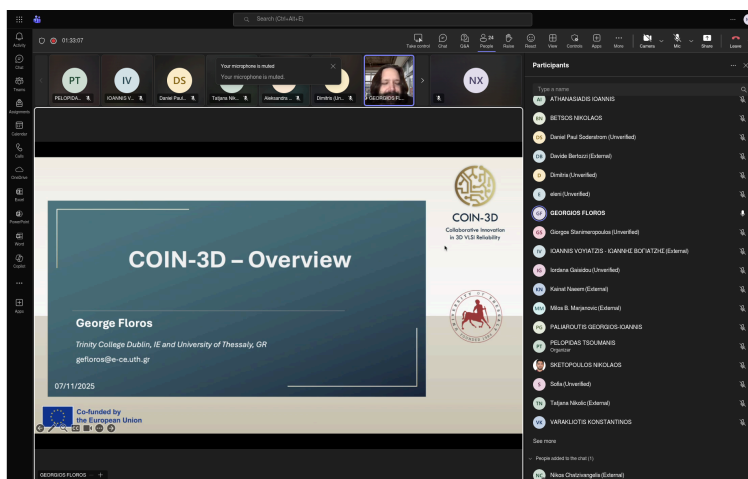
Search (Ctrl+Alt+E)

Activity
Chat
Teams
Assignments
Calendar
Calls
OneDrive
Excel
PowerPoint
Word
Copilot
Apps

01:32:07

Take control
Chat
Q&A
24 People
Raise
React
View
Controls
Apps
More
Camera
Mic
Share
Leave

Your microphone is muted
Your microphone is muted.

PT PELOPIDA...
IV IOANNIS V...
DS Daniel Paul...
Tatjana Nik...
Aleksandr...
Dimitra (Un...
GEORGIOS FL...
NX

COIN-3D – Overview

George Floros

Trinity College Dublin, IE and University of Thessaly, GR

gefloros@e-ce.uth.gr

07/11/2025

COIN-3D
Collaborative Innovation in 3D VLSI Reliability

Co-funded by the European Union

GEORGIOS FLOROS

Participants

Type a name

AI ATHANASIADIS IOANNIS
BN BETSOS NIKOLAOS
DS Daniel Paul Soderstrom (Unverified)
DB Davide Bertozzi (External)
D Dimitra (Unverified)
E eleni (Unverified)
GF GEORGIOS FLOROS
GS Giorgos Stamineropoulos (Unverified)
IV IOANNIS VOYIATZIS - ΙΩΑΝΝΗΣ ΒΟΓΙΑΤΖΗΣ (External)
IG Iordana Gaisidou (Unverified)
KN Kainat Naeem (External)
MM Milos B. Marjanovic (External)
PG PALIAROUTIS GEORGIOS-IOANNIS
PT PELOPIDAS TSOUMANIS Organizer
SKETOPOULOS NIKOLAOS
S Sofia (Unverified)
TN Tatjana Nikolic (External)
VK VARAKLIOTIS KONSTANTINOS

See more

People added to the chat (1)

NC Nikoa Chatzivangelia (External)